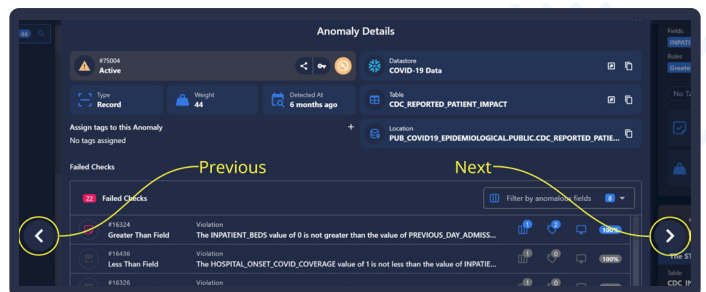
Anomaly Details

#75004
Active

Datastore
COVID-19 Data

Type
Record

Weight
44

Detected At
6 months ago

Table
CDC_REPORTED_PATIENT_IMPACT

Assign tags to this Anomaly
+
No tags assigned

Location
PUB_COVID19_EPIDEMIOLOGICAL.PUBLIC.CDC_REPORTED_PATIE...

Failed Checks

Previous

Next

22 Failed Checks

Filter by anomalous fields 8

#16324
Greater Than Field
Violation
The INPATIENT_BEDS value of 0 is not greater than the value of PREVIOUS_DAY_ADMISS...
1
1
100%

#16436
Less Than Field
Violation
The HOSPITAL_ONSET_COVID_COVERAGE value of 1 is not less than the value of INPATIE...
1
0
100%

#16326
Violation

44

Fields
INPATI
Rules
Greate
No Ta

The
Table
CDC I